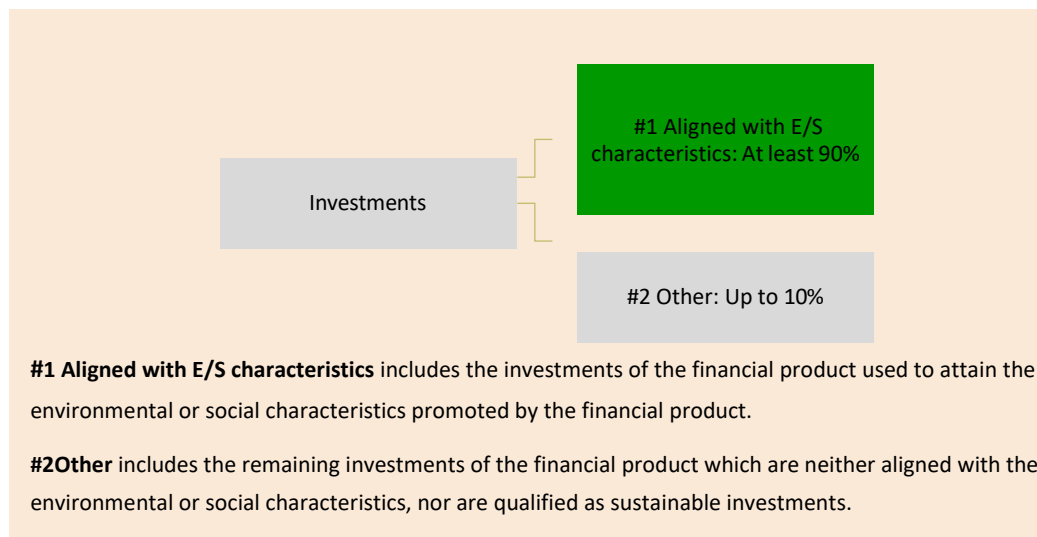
Investments

#1 Aligned with E/S characteristics: At least 90%

#2 Other: Up to 10%

**#1 Aligned with E/S characteristics** includes the investments of the financial product used to attain the environmental or social characteristics promoted by the financial product.

**#2Other** includes the remaining investments of the financial product which are neither aligned with the environmental or social characteristics, nor are qualified as sustainable investments.